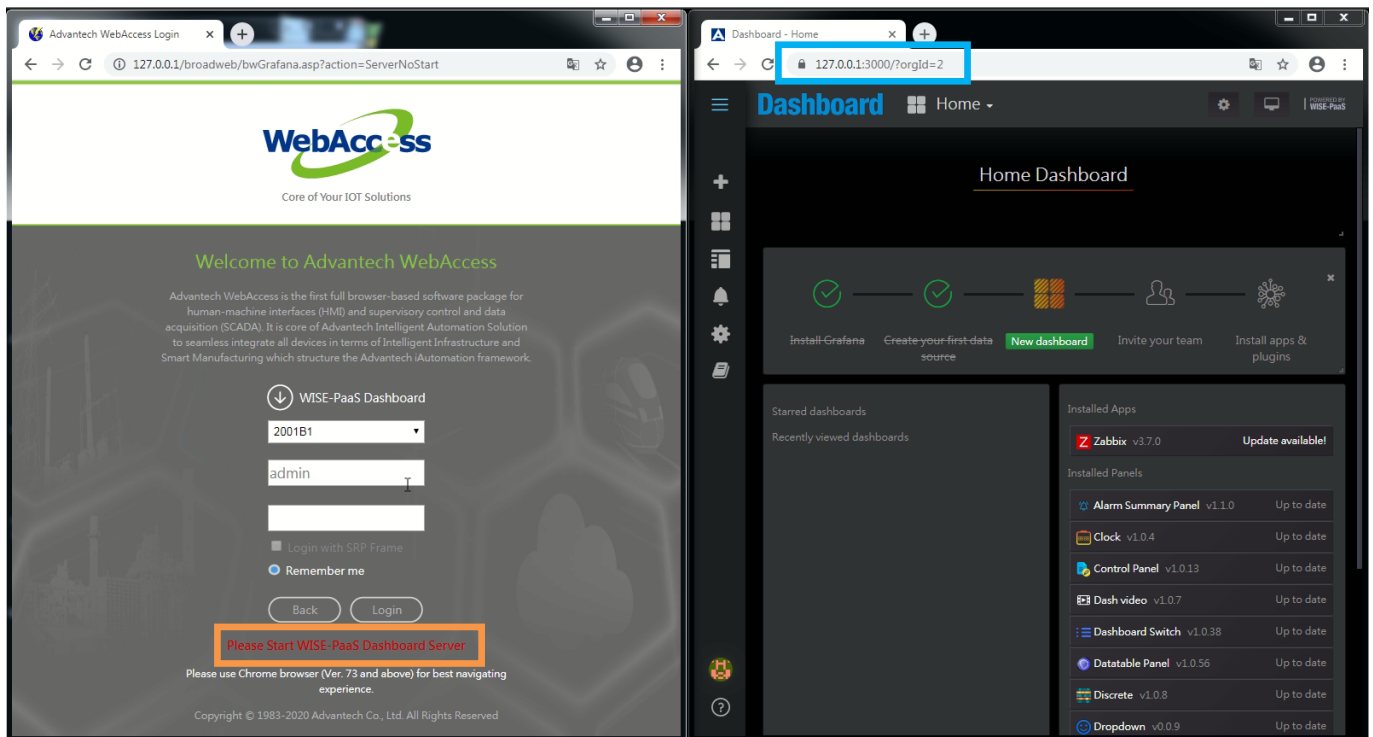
Advantech WebAccess Login

127.0.0.1/broadweb/bwGrafana.asp?action=ServerNoStart

WebAccess

Core of Your IOT Solutions

Welcome to Advantech WebAccess

Advantech WebAccess is the first full browser-based software package for human-machine interfaces (HMI) and supervisory control and data acquisition (SCADA). It is core of Advantech Intelligent Automation Solution to seamless integrate all devices in terms of Intelligent Infrastructure and Smart Manufacturing which structure the Advantech iAutomation framework.

WISE-PaaS Dashboard

2001B1

admin

Login with SRP Frame

Remember me

Back

Login

Please Start WISE-PaaS Dashboard Server

Please use Chrome browser (Ver. 73 and above) for best navigating experience.

Copyright © 1983-2020 Advantech Co., Ltd. All Rights Reserved

Dashboard - Home

127.0.0.1:3000/?orgId=2

Dashboard

Home

POWERED BY WISE-PaaS

Home Dashboard

Install Grafana

Create your first data source

New dashboard

Invite your team

Install apps & plugins

Starred dashboards

Recently viewed dashboards

Installed Apps

Zabbix v3.7.0

Update available!

Installed Panels

| | |
|---|---|
| Alarm Summary Panel v1.1.0 | Up to date |
| Clock v1.0.4 | Up to date |
| Control Panel v1.0.13 | Up to date |
| Dash video v1.0.7 | Up to date |
| Dashboard Switch v1.0.38 | Up to date |
| Datatable Panel v1.0.56 | Up to date |
| Discrete v1.0.8 | Up to date |
| Dropdown v0.0.9 | Up to date |